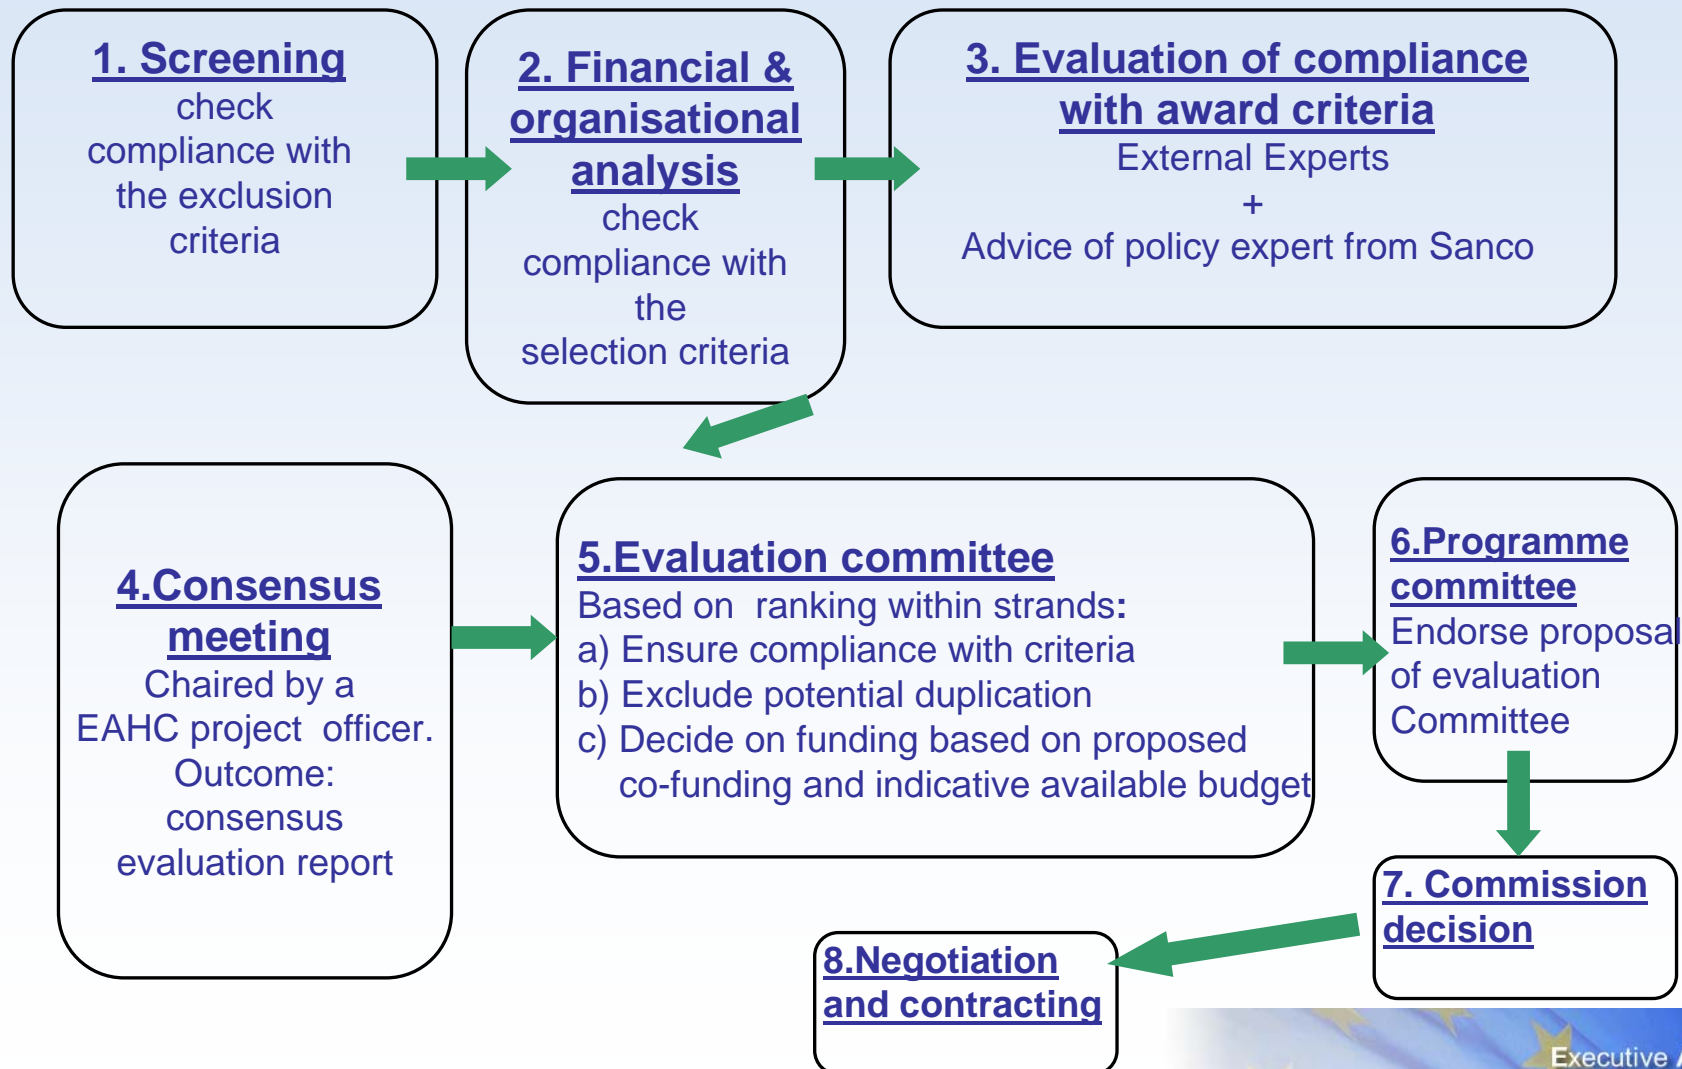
1. Screening
check compliance with the exclusion criteria

2. Financial & organisational analysis
check compliance with the selection criteria

3. Evaluation of compliance with award criteria
External Experts
+
Advice of policy expert from Sanco

4.Consensus meeting
Chaired by a EAHC project officer.
Outcome: consensus evaluation report

5.Evaluation committee
Based on ranking within strands:
a) Ensure compliance with criteria
b) Exclude potential duplication
c) Decide on funding based on proposed co-funding and indicative available budget

6.Programme committee
Endorse proposal of evaluation Committee

7. Commission decision

8.Negotiation and contracting

Executive